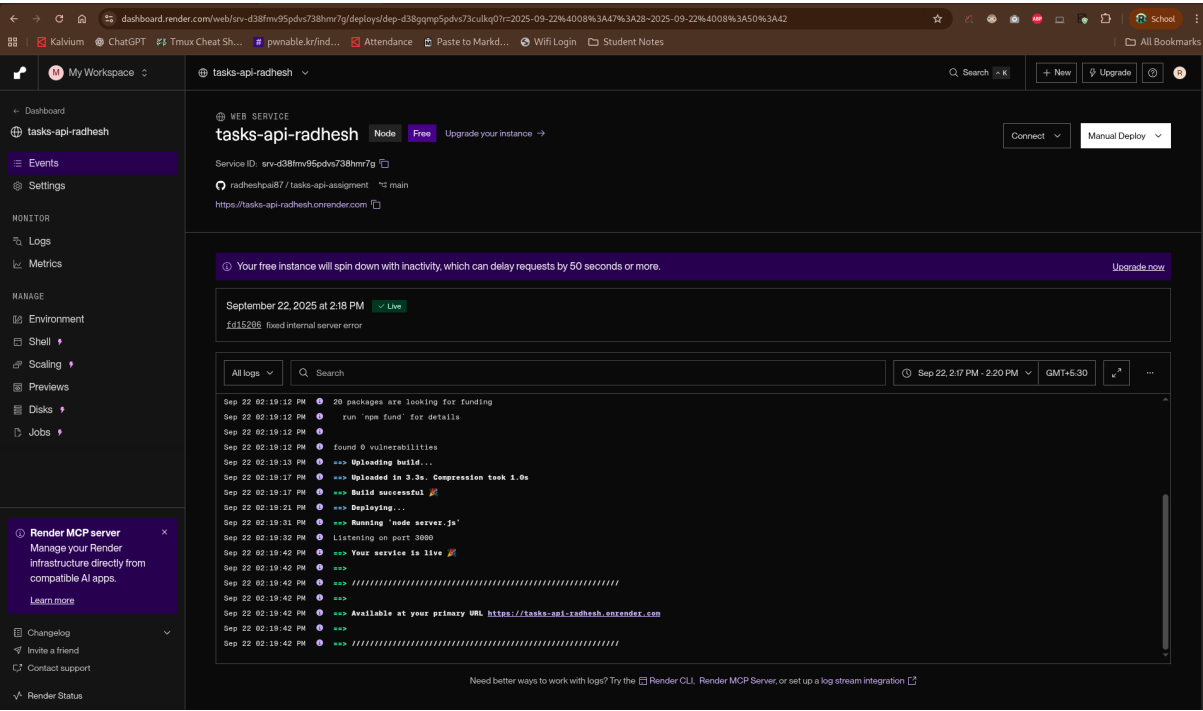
dashboard.render.com/web/srv-d38fmv95pdvs738hmr7g/deploys/dep-d38gqmp5pdvs73culkq0?r=2025-09-22%4008%3A47%3A28~2025-09-22%4008%3A50%3A42

School

Kalvium ChatGPT Tmux Cheat Sh... pwnable.kr/ind... Attendance Paste to Markd... Wifi Login Student Notes All Bookmarks

My Workspace

tasks-api-radhesh

Search

+ New Upgrade

← Dashboard
tasks-api-radhesh
Events
Settings
MONITOR
Logs
Metrics
MANAGE
Environment
Shell
Scaling
Previews
Disks
Jobs

WEB SERVICE
tasks-api-radhesh Node Free Upgrade your instance →
Service ID: srv-d38fmv95pdvs738hmr7g
radheshpai87 / tasks-api-assigment main
https://tasks-api-radhesh.onrender.com

Connect Manual Deploy

Your free instance will spin down with inactivity, which can delay requests by 50 seconds or more. Upgrade now

September 22, 2025 at 2:18 PM Live
fd15206 fixed internal server error

All logs Search Sep 22, 2:17 PM - 2:20 PM GMT+5:30

Sep 22 02:19:12 PM 20 packages are looking for funding
Sep 22 02:19:12 PM run `npm fund` for details
Sep 22 02:19:12 PM
Sep 22 02:19:12 PM found 0 vulnerabilities
Sep 22 02:19:13 PM ==> Uploading build...
Sep 22 02:19:17 PM ==> Uploaded in 3.3s. Compression took 1.0s
Sep 22 02:19:17 PM ==> Build successful 🎉
Sep 22 02:19:21 PM ==> Deploying...
Sep 22 02:19:31 PM ==> Running 'node server.js'
Sep 22 02:19:32 PM Listening on port 3000
Sep 22 02:19:42 PM ==> Your service is live 🎉
Sep 22 02:19:42 PM ==>
Sep 22 02:19:42 PM ==> ///////////////////////////////////////////////////////////
Sep 22 02:19:42 PM ==>
Sep 22 02:19:42 PM ==> Available at your primary URL https://tasks-api-radhesh.onrender.com
Sep 22 02:19:42 PM ==>
Sep 22 02:19:42 PM ==> ///////////////////////////////////////////////////////////

Render MCP server
Manage your Render infrastructure directly from compatible AI apps.
Learn more

Changelog
Invite a friend
Contact support
Render Status

Need better ways to work with logs? Try the Render CLI, Render MCP Server, or set up a log stream integration